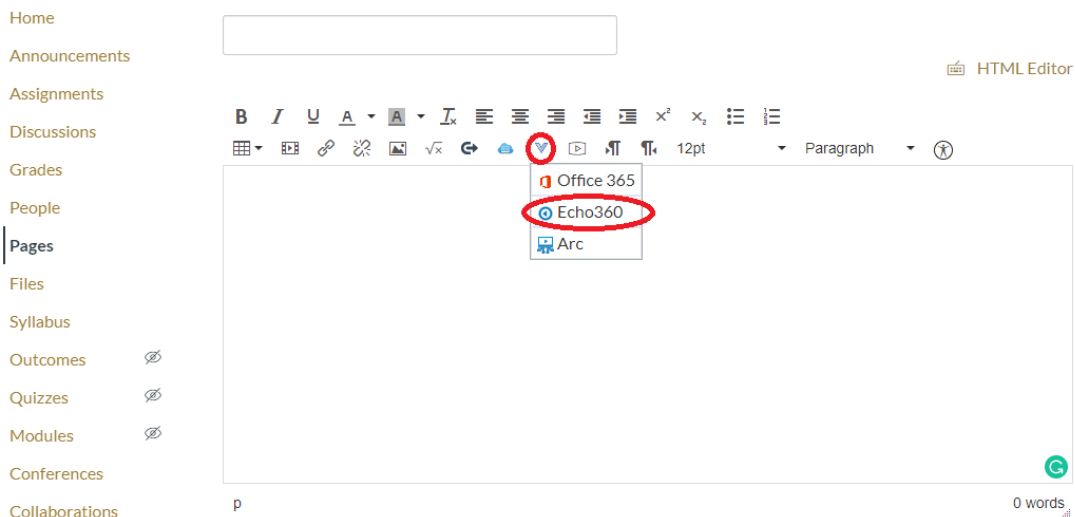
Home
Announcements
Assignments
Discussions
Grades
People
Pages
Files
Syllabus
Outcomes
Quizzes
Modules
Conferences
Collaborations

HTML Editor

B I U A A $T_x$ $x^2$ $x_2$

12pt
Paragraph

Office 365
Echo360
Arc

p
0 words